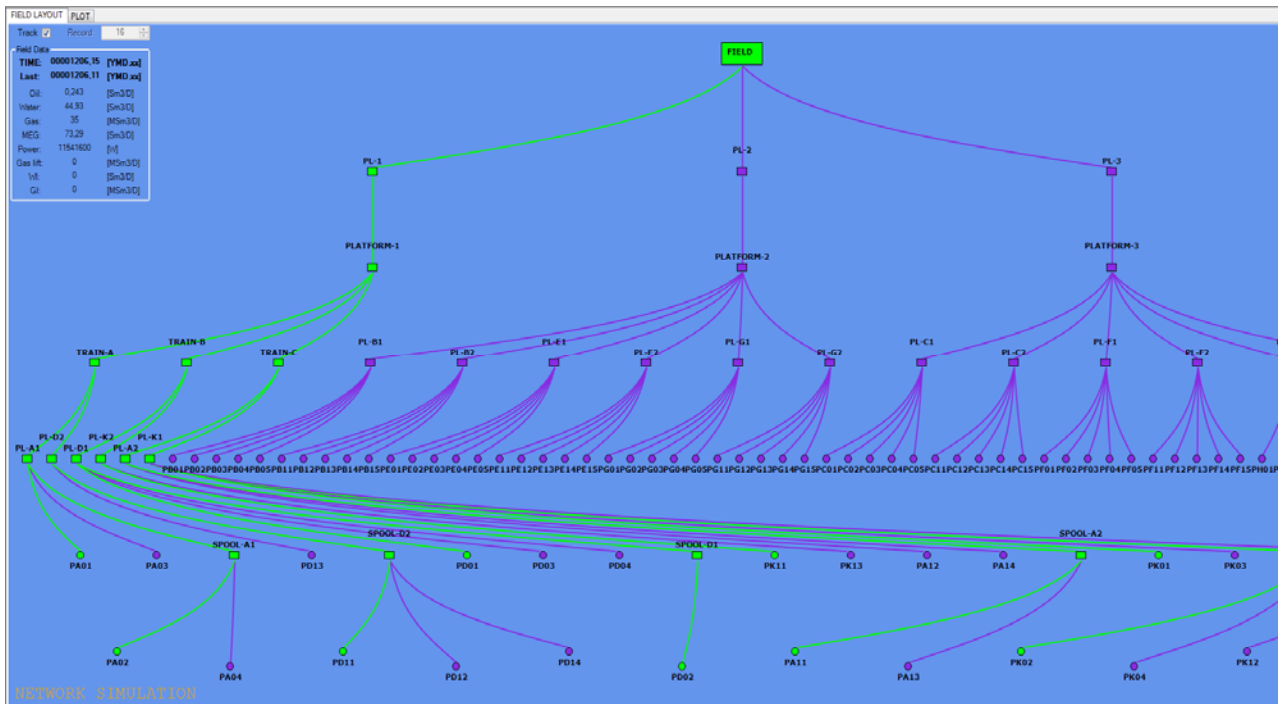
FIELD LAYOUT PLOT

Track ☑ Record 16

Field Data
TIME: 00001206,15 [YMD.xx]
Last: 00001206,11 [YMD.xx]
Oil: 0,243 [Sm3/D]
Water: 44,93 [Sm3/D]
Gas: 35 [MSm3/D]
MEG: 73,29 [Sm3/D]
Power: 11541600 [W]
Gas lift: 0 [MSm3/D]
WI: 0 [Sm3/D]
GI: 0 [MSm3/D]

FIELD

PL-1 PL-2 PL-3

PLATFORM-1 PLATFORM-2 PLATFORM-3

TRAIN-A TRAIN-B TRAIN-C PL-B1 PL-B2 PL-E1 PL-E2 PL-G1 PL-G2 PL-C1 PL-C2 PL-F1 PL-F2

PL-D2 PL-K2 PL-K1
PL-A1 PL-D1 PL-A2

PB01 PB02 PB03 PB04 PB05 PB11 PB12 PB13 PB14 PB15 PE01 PE02 PE03 PE04 PE05 PE11 PE12 PE13 PE14 PE15 PG01 PG02 PG03 PG04 PG05 PG11 PG12 PG13 PG14 PG15 PC01 PC02 PC03 PC04 PC05 PC11 PC12 PC13 PC14 PC15 PF01 PF02 PF03 PF04 PF05 PF11 PF12 PF13 PF14 PF15 PH01

SPOOL-A1 SPOOL-D2 SPOOL-D1 SPOOL-A2

PA01 PA03 PD13 PD01 PD03 PD04 PK11 PK13 PA12 PA14 PK01 PK03

PA02 PA04 PD11 PD12 PD14 PD02 PA11 PA13 PK02 PK04 PK12

NETWORK SIMULATION